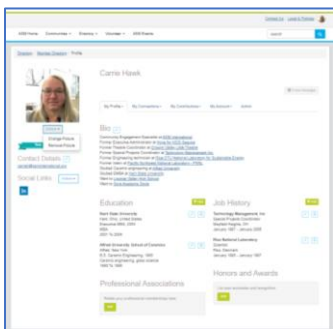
Contact Us | Log in Profile

ACerS Home | Communities | Directory | Volunteer | ACerS Website

Search

Directory | Member Directory | Profile

Carrie Hawk

My Profile | My Connections | My Contributions | My Account | Admin

Change Picture
Remove Picture

Contact Details

Social Links

Bio

Education

Kent State University
Kent, Ohio, United States
Bachelor of Arts
Fashion Design & Merchandising

Alfred University, School of Ceramic
Alfred, New York
B.S. Ceramic Engineering, 1999
Ceramic Engineering, glass science

Job History

Technology Management, Inc
Special Projects Coordinator

Rice National Laboratory
Scientist

Professional Associations

Honors and Awards